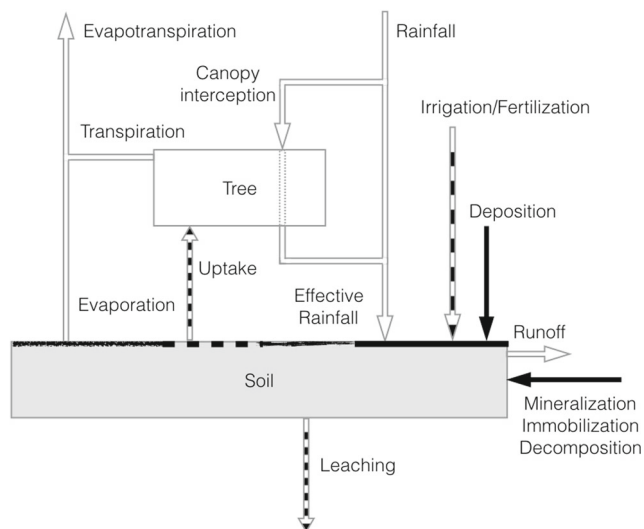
Evapotranspiration

Rainfall

Canopy interception

Irrigation/Fertilization

Transpiration

Tree

Deposition

Uptake

Evaporation

Effective Rainfall

Runoff

Soil

Mineralization
Immobilization
Decomposition

Leaching